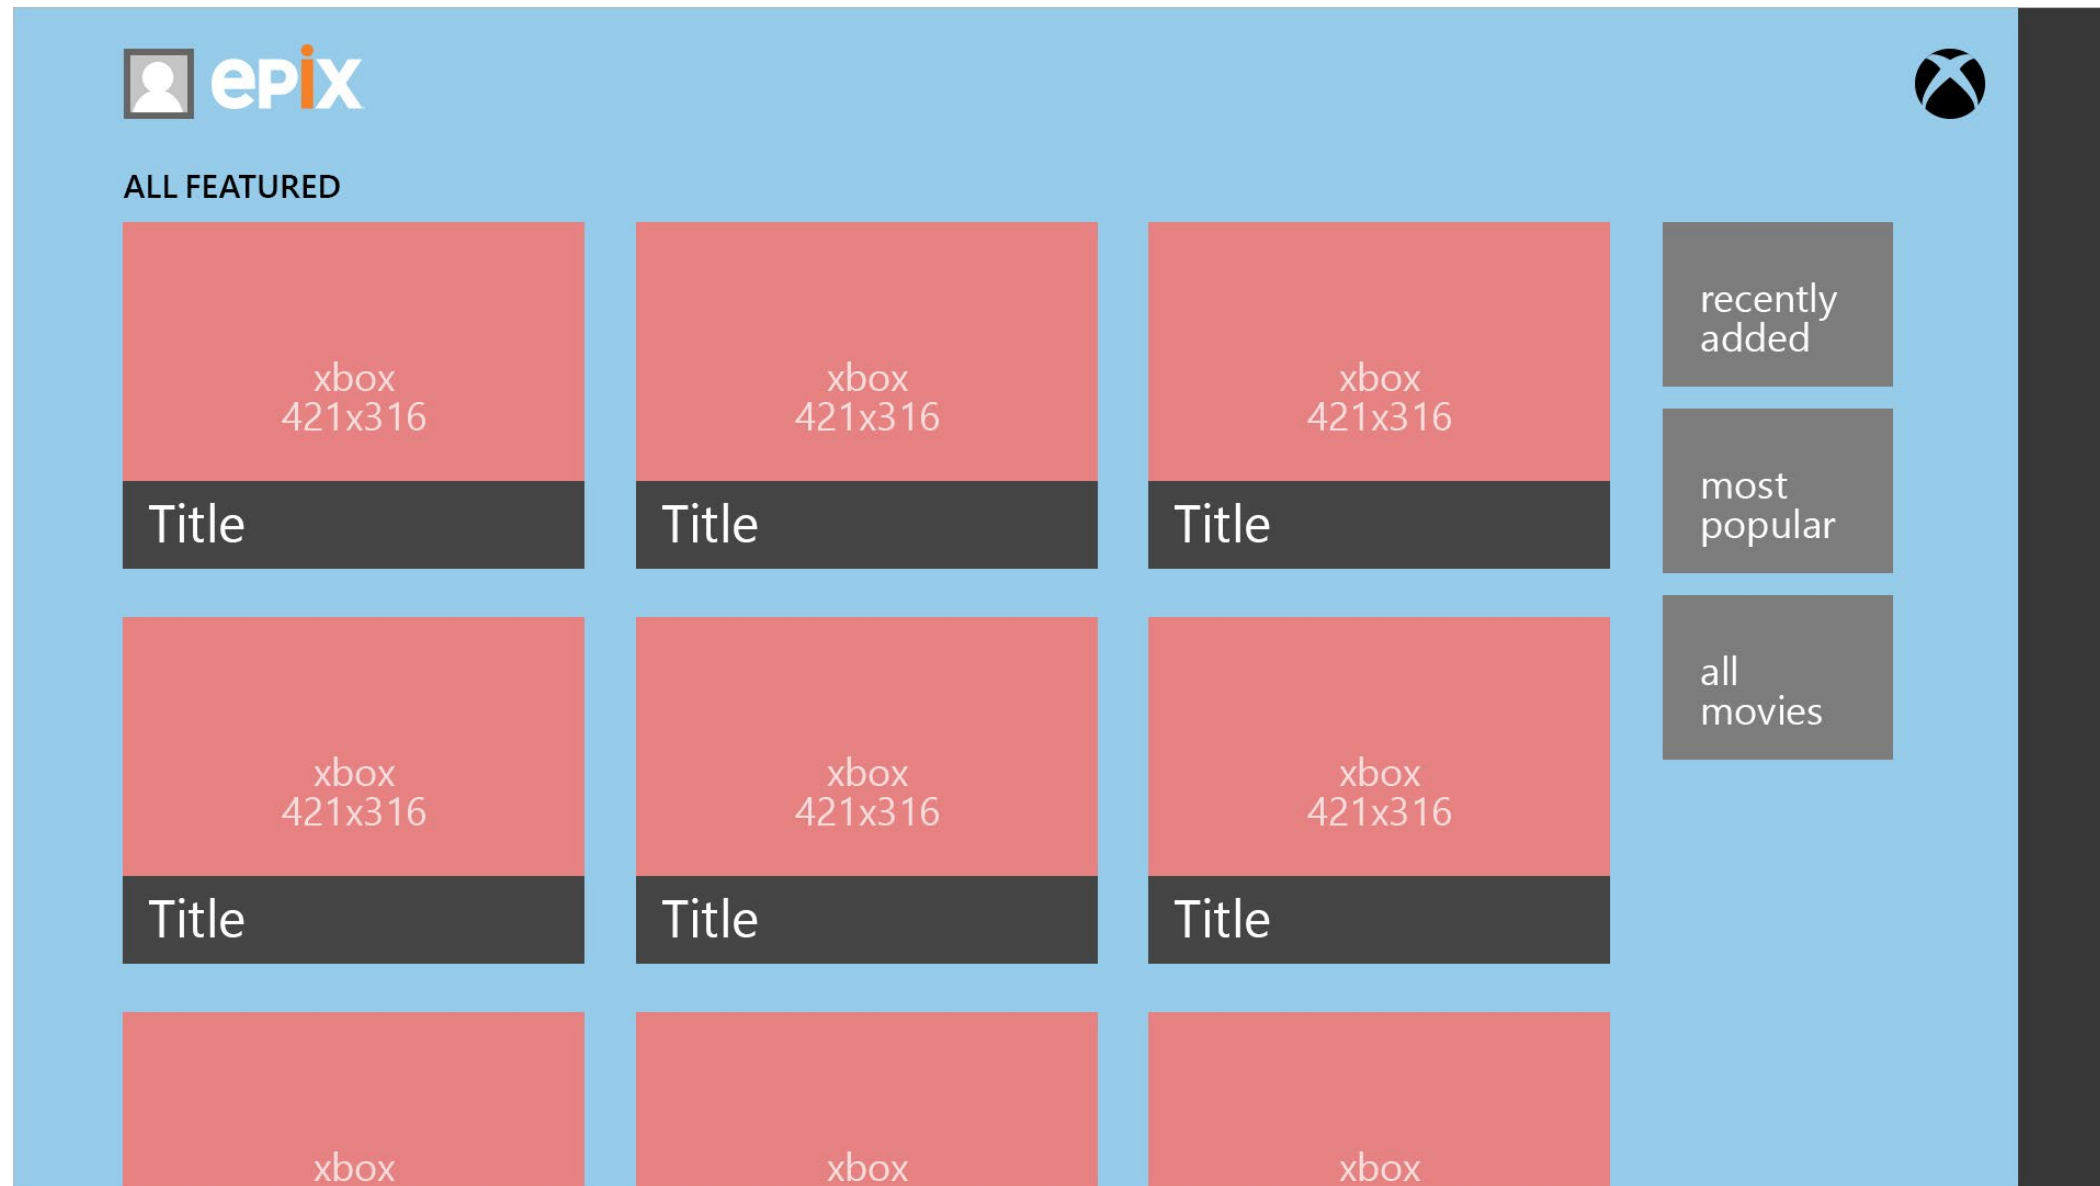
epix

ALL FEATURED

xbox
421x316

Title

xbox
421x316

Title

xbox
421x316

Title

recently added

most popular

all movies

xbox
421x316

Title

xbox
421x316

Title

xbox
421x316

Title

xbox

xbox

xbox